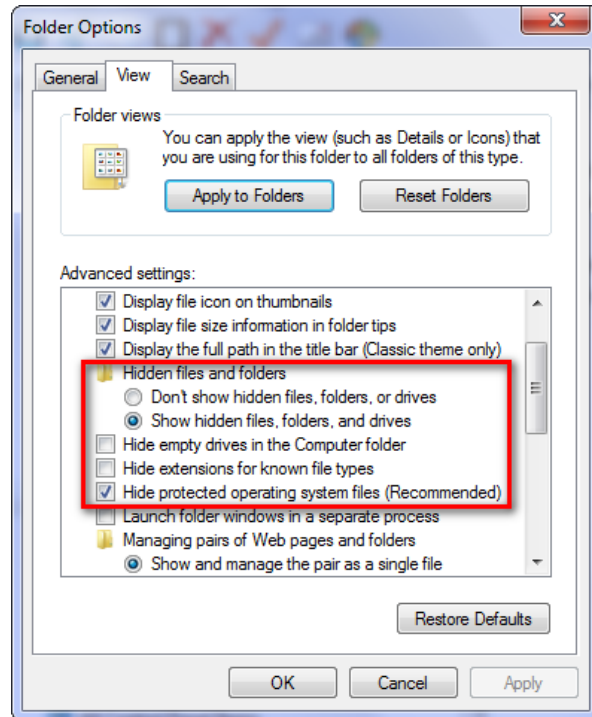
Folder Options

General View Search

Folder views

You can apply the view (such as Details or Icons) that you are using for this folder to all folders of this type.

Apply to Folders Reset Folders

Advanced settings:

Display file icon on thumbnails
Display file size information in folder tips
Display the full path in the title bar (Classic theme only)
Hidden files and folders
Don't show hidden files, folders, or drives
Show hidden files, folders, and drives
Hide empty drives in the Computer folder
Hide extensions for known file types
Hide protected operating system files (Recommended)
Launch folder windows in a separate process
Managing pairs of Web pages and folders
Show and manage the pair as a single file

Restore Defaults

OK Cancel Apply